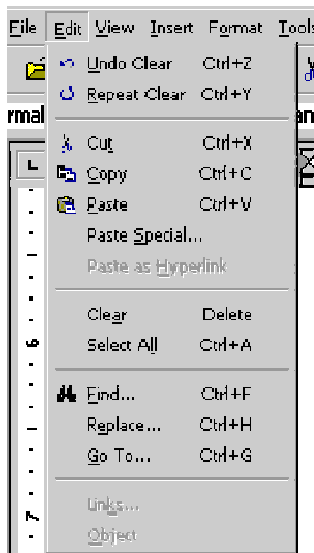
File Edit View Insert Format Tools

Undo Clear Ctrl+Z
Repeat Clear Ctrl+Y

rmal an

Cut Ctrl+X
Copy Ctrl+C
Paste Ctrl+V
Paste Special...
Paste as Hyperlink

Clear Delete
Select All Ctrl+A

Find... Ctrl+F
Replace... Ctrl+H
Go To... Ctrl+G

Links...
Object